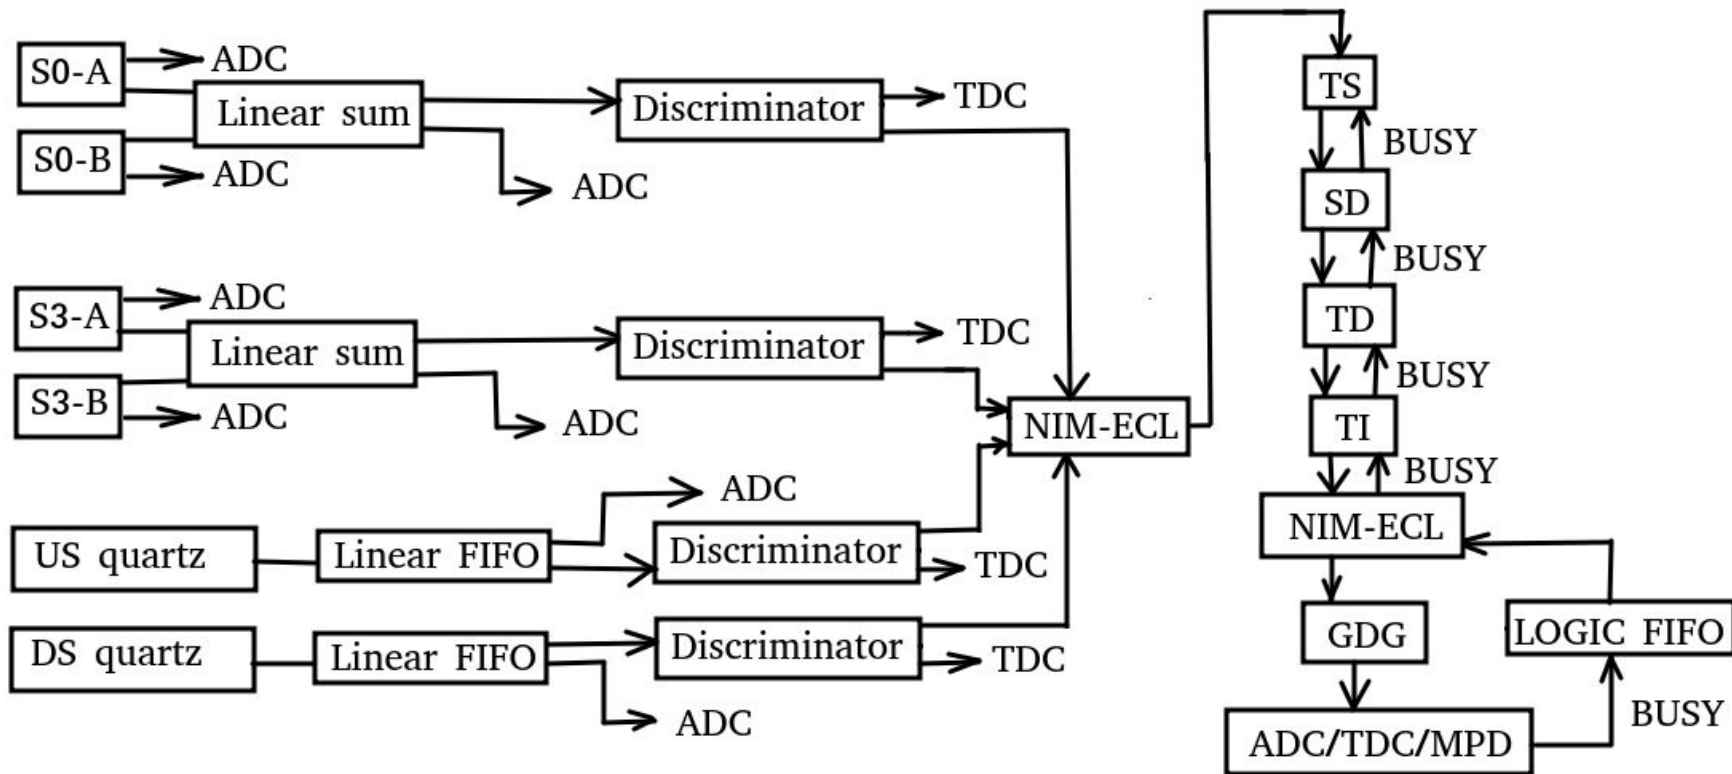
S0-A
ADC
Linear sum
Discriminator
TDC
S0-B
ADC
ADC

S3-A
ADC
Linear sum
Discriminator
TDC
S3-B
ADC
ADC

ADC
US quartz
Linear FIFO
Discriminator
TDC

DS quartz
Linear FIFO
Discriminator
TDC
ADC

NIM-ECL

TS
BUSY
SD
BUSY
TD
BUSY
TI
BUSY
NIM-ECL
GDG
LOGIC FIFO
BUSY
ADC/TDC/MPD